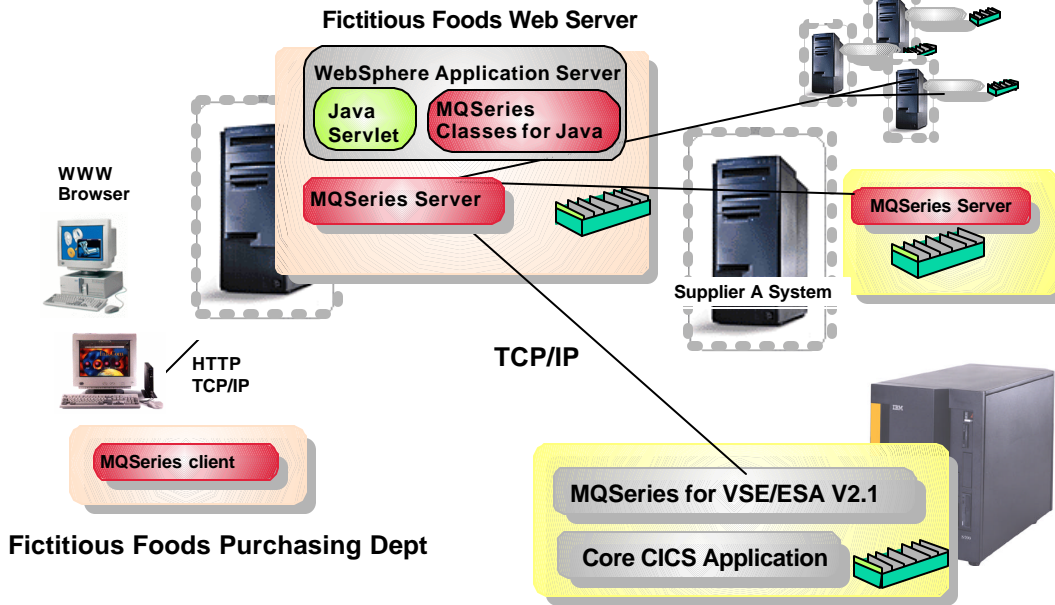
Fictitious Foods Web Server

WebSphere Application Server

Java Servlet

MQSeries Classes for Java

MQSeries Server

WWW Browser

MQSeries Server

Supplier A System

HTTP TCP/IP

TCP/IP

IBM

MQSeries client

MQSeries for VSE/ESA V2.1

Core CICS Application

Fictitious Foods Purchasing Dept